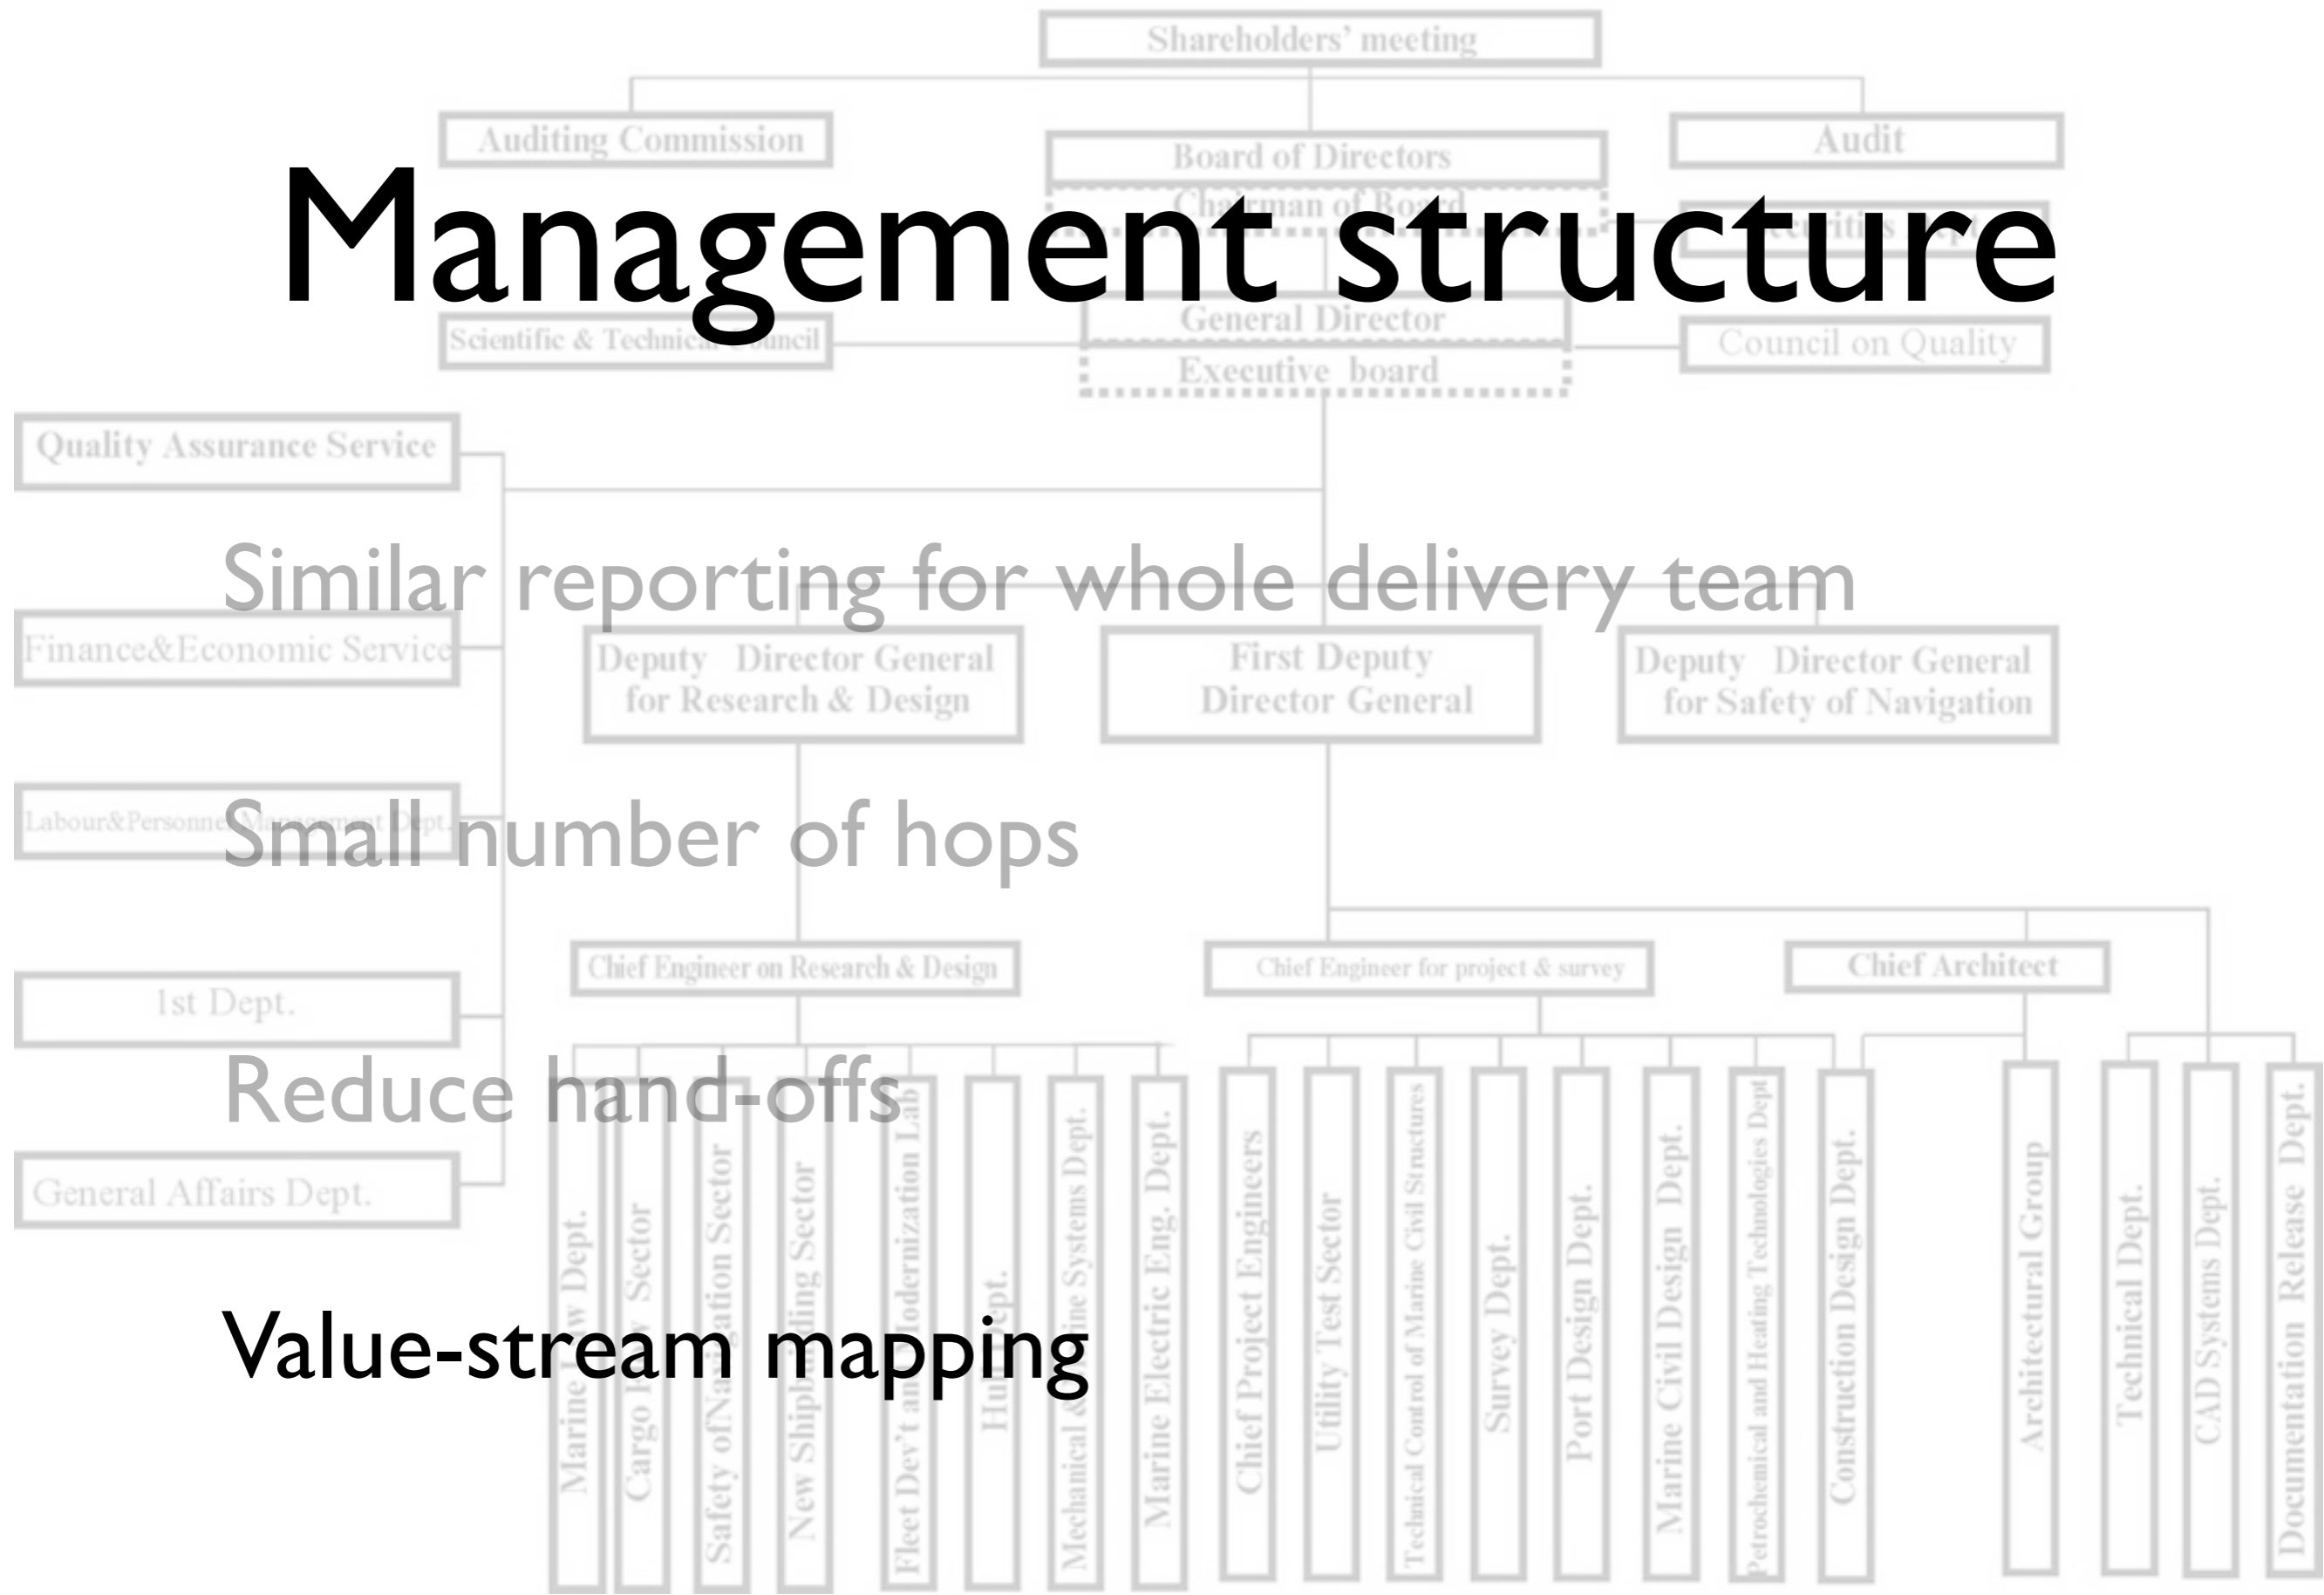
Management structure

Similar reporting for whole delivery team

Small number of hops

Reduce hand-offs

Value-stream mapping

Shareholders' meeting

Auditing Commission

Board of Directors

Chairman of Board

Audit

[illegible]

Scientific & Technical Council

General Director

Executive board

Council on Quality

Quality Assurance Service

Finance&Economic Service

Deputy Director General for Research & Design

First Deputy Director General

Deputy Director General for Safety of Navigation

Labour&Personnel Management Dept.

Chief Engineer on Research & Design

Chief Engineer for project & survey

Chief Architect

1st Dept.

General Affairs Dept.

Marine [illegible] Dept.

Cargo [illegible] Sector

Safety of Na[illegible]ation Sector

New Ship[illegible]ding Sector

Fleet Dev't and Modernization Lab

Hu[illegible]pt.

Mechanical & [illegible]ine Systems Dept.

Marine Electric Eng. Dept.

Chief Project Engineers

Utility Test Sector

Technical Control of Marine Civil Structures

Survey Dept.

Port Design Dept.

Marine Civil Design Dept.

Petrochemical and Heating Technologies Dept

Construction Design Dept.

Architectural Group

Technical Dept.

CAD Systems Dept.

Documentation Release Dept.